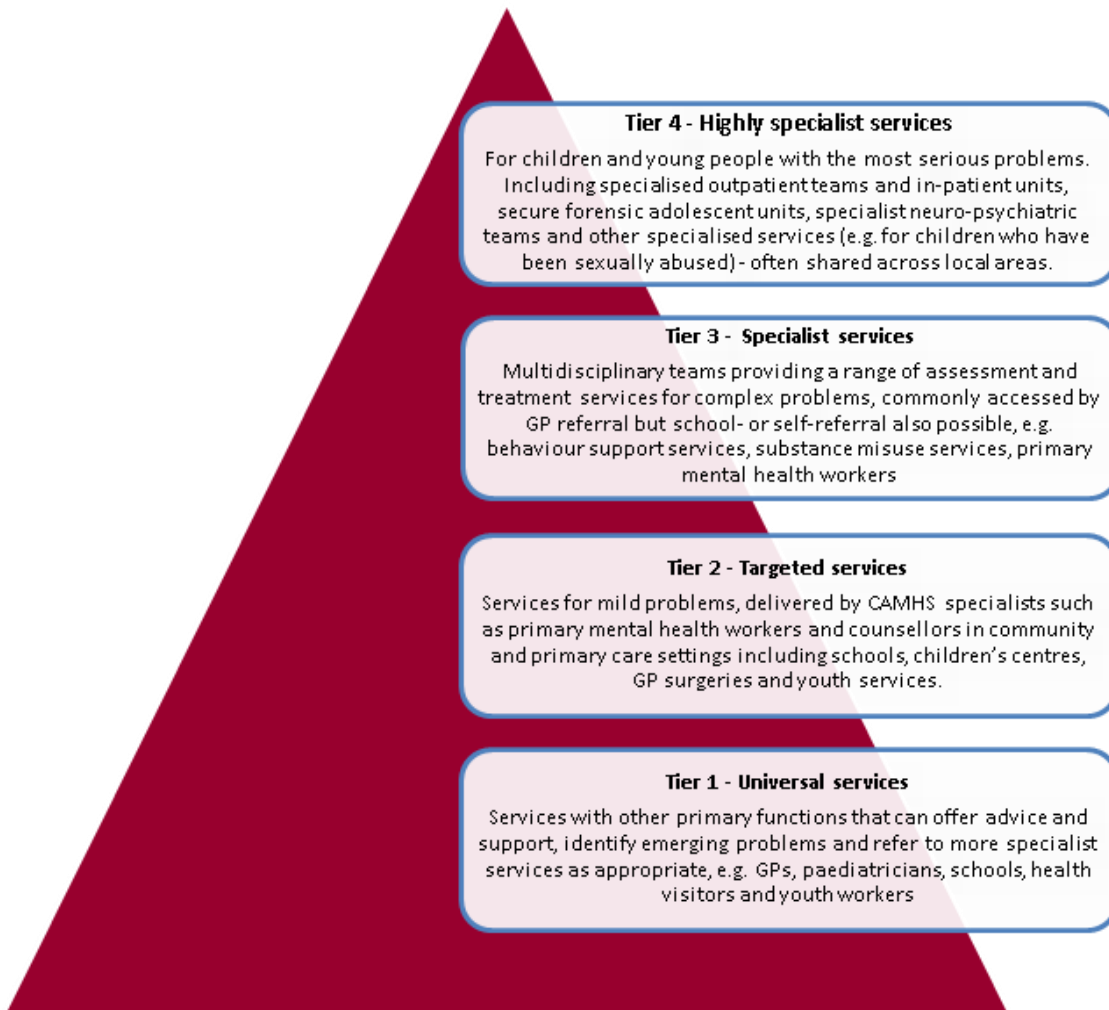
Tier 4 - Highly specialist services

For children and young people with the most serious problems. Including specialised outpatient teams and in-patient units, secure forensic adolescent units, specialist neuro-psychiatric teams and other specialised services (e.g. for children who have been sexually abused) - often shared across local areas.

Tier 3 - Specialist services

Multidisciplinary teams providing a range of assessment and treatment services for complex problems, commonly accessed by GP referral but school- or self-referral also possible, e.g. behaviour support services, substance misuse services, primary mental health workers

Tier 2 - Targeted services

Services for mild problems, delivered by CAMHS specialists such as primary mental health workers and counsellors in community and primary care settings including schools, children's centres, GP surgeries and youth services.

Tier 1 - Universal services

Services with other primary functions that can offer advice and support, identify emerging problems and refer to more specialist services as appropriate, e.g. GPs, paediatricians, schools, health visitors and youth workers